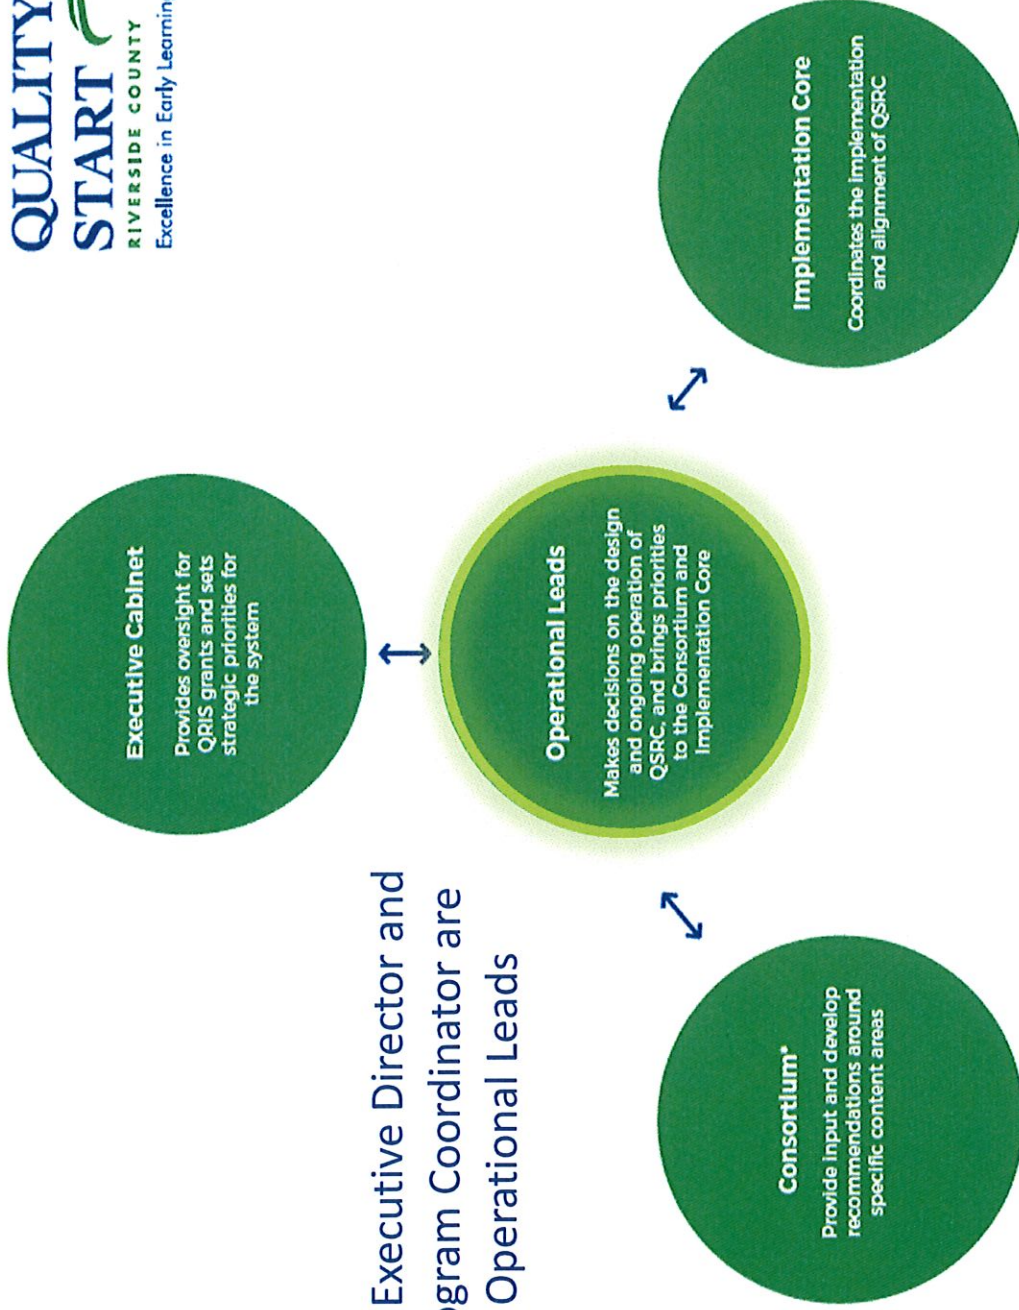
QUALITY START
RIVERSIDE COUNTY
Excellence in Early Learnin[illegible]

Executive Director and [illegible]gram Coordinator are Operational Leads

Executive Cabinet
Provides oversight for QRIS grants and sets strategic priorities for the system

Operational Leads
Makes decisions on the design and ongoing operation of QSRC, and brings priorities to the Consortium and Implementation Core

Implementation Core
Coordinates the implementation and alignment of QSRC

Consortium*
Provide input and develop recommendations around specific content areas